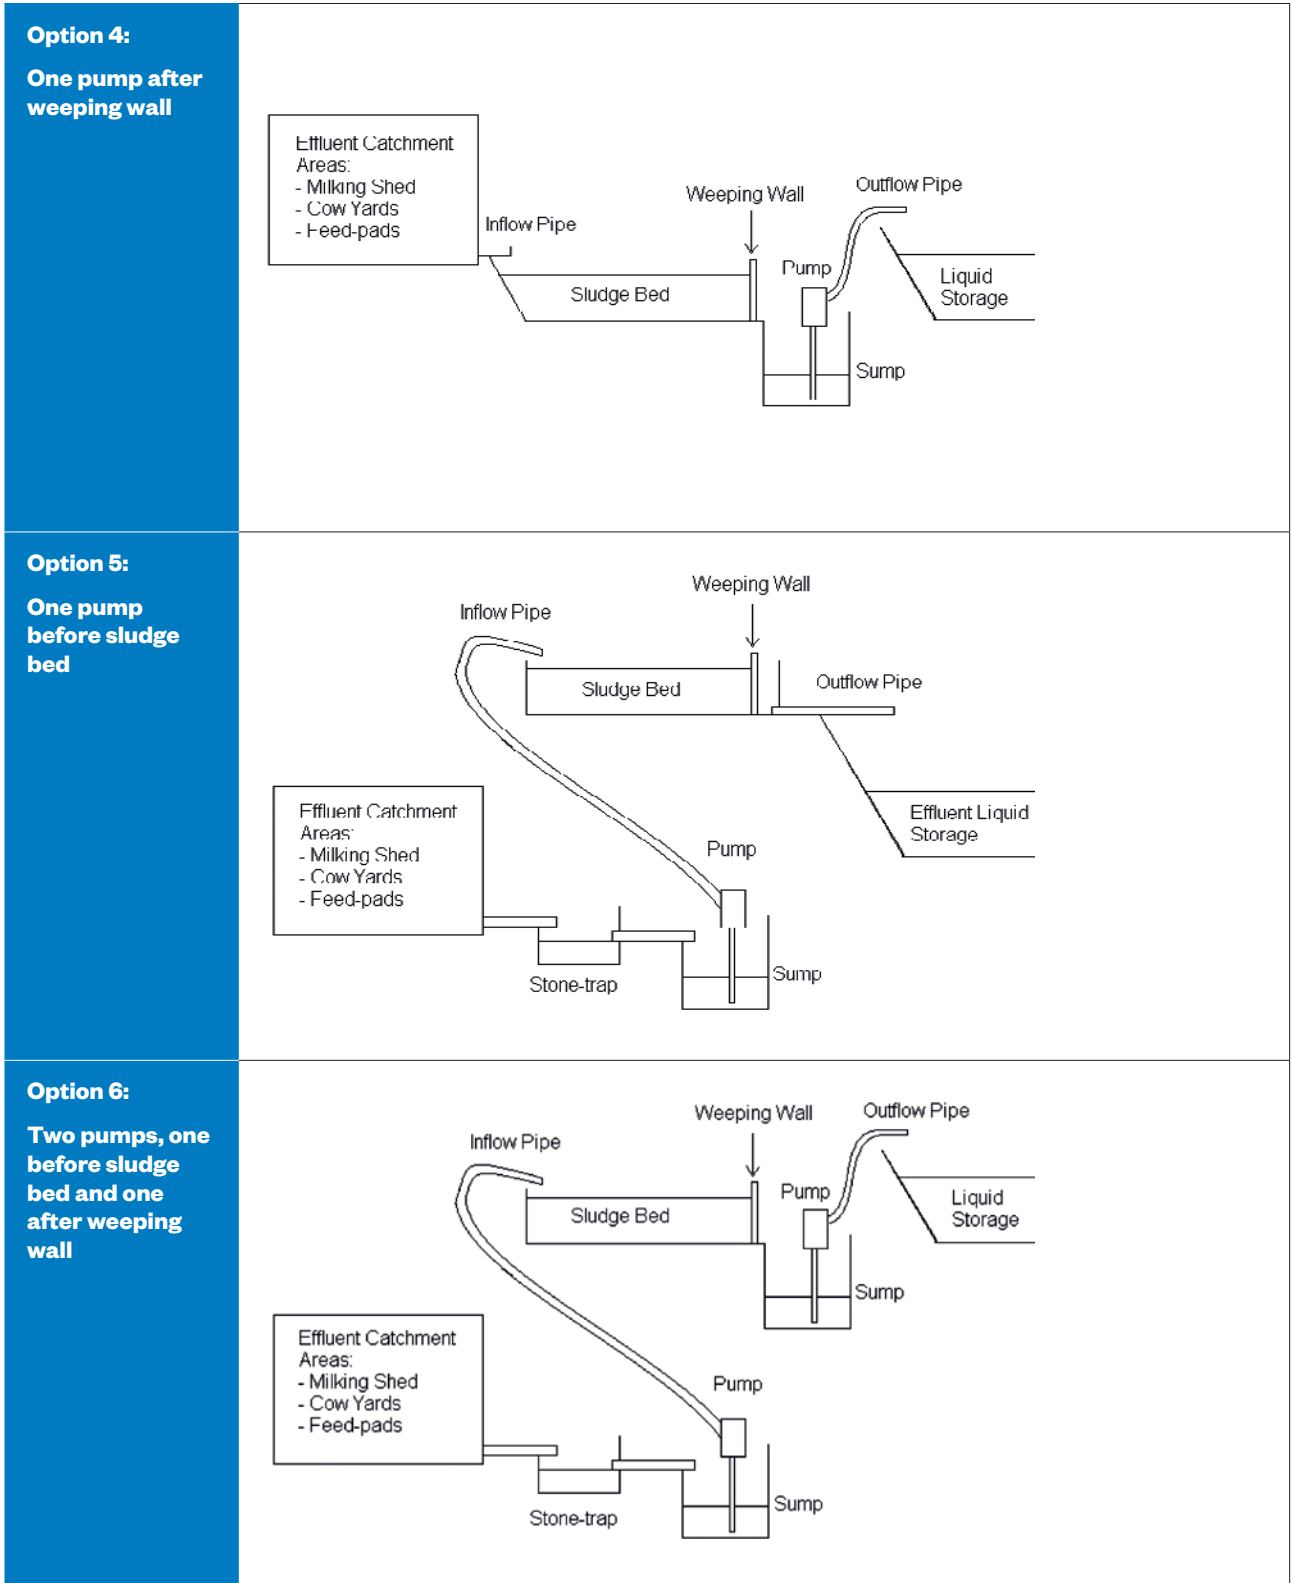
Option 4:

One pump after weeping wall

Effluent Catchment Areas:
- Milking Shed
- Cow Yards
- Feed-pads

Inflow Pipe

Weeping Wall

Outflow Pipe

Pump

Liquid Storage

Sludge Bed

Sump

Option 5:

One pump before sludge bed

Weeping Wall

Inflow Pipe

Sludge Bed

Outflow Pipe

Effluent Catchment Areas:
- Milking Shed
- Cow Yards
- Feed-pads

Effluent Liquid Storage

Pump

Sump

Stone-trap

Option 6:

Two pumps, one before sludge bed and one after weeping wall

Weeping Wall

Outflow Pipe

Inflow Pipe

Pump

Liquid Storage

Sludge Bed

Sump

Effluent Catchment Areas:
- Milking Shed
- Cow Yards
- Feed-pads

Pump

Sump

Stone-trap